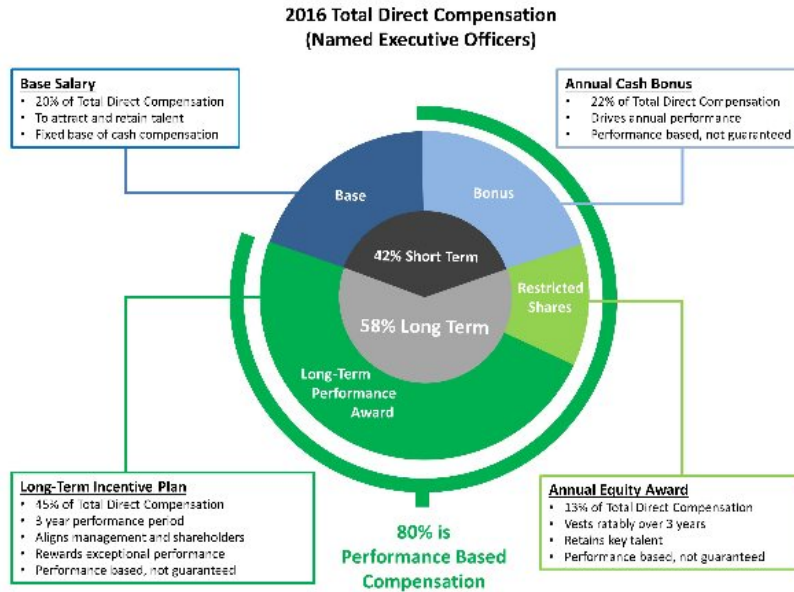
2016 Total Direct Compensation
(Named Executive Officers)

Base Salary
• 20% of Total Direct Compensation
• To attract and retain talent
• Fixed base of cash compensation

Annual Cash Bonus
• 22% of Total Direct Compensation
• Drives annual performance
• Performance based, not guaranteed

Base

Bonus

42% Short Term

Restricted Shares

58% Long Term

Long-Term Performance Award

Long-Term Incentive Plan
• 45% of Total Direct Compensation
• 3 year performance period
• Aligns management and shareholders
• Rewards exceptional performance
• Performance based, not guaranteed

80% is Performance Based Compensation

Annual Equity Award
• 13% of Total Direct Compensation
• Vests ratably over 3 years
• Retains key talent
• Performance based, not guaranteed